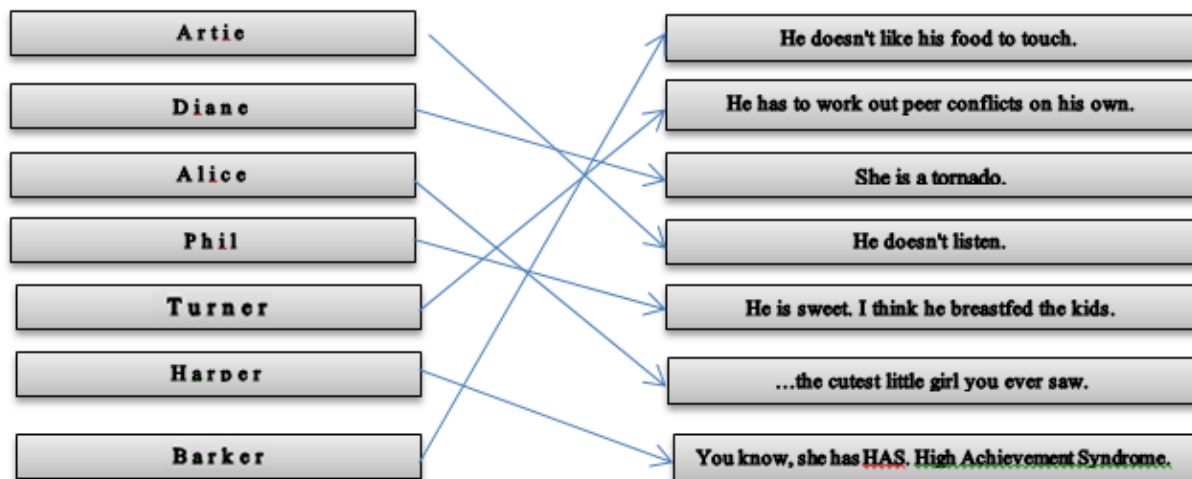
Artie

Diane

Alice

Phil

Turner

Harper

Barker

He doesn't like his food to touch.

He has to work out peer conflicts on his own.

She is a tornado.

He doesn't listen.

He is sweet. I think he breastfed the kids.

...the cutest little girl you ever saw.

You know, she has HAS. High Achievement Syndrome.